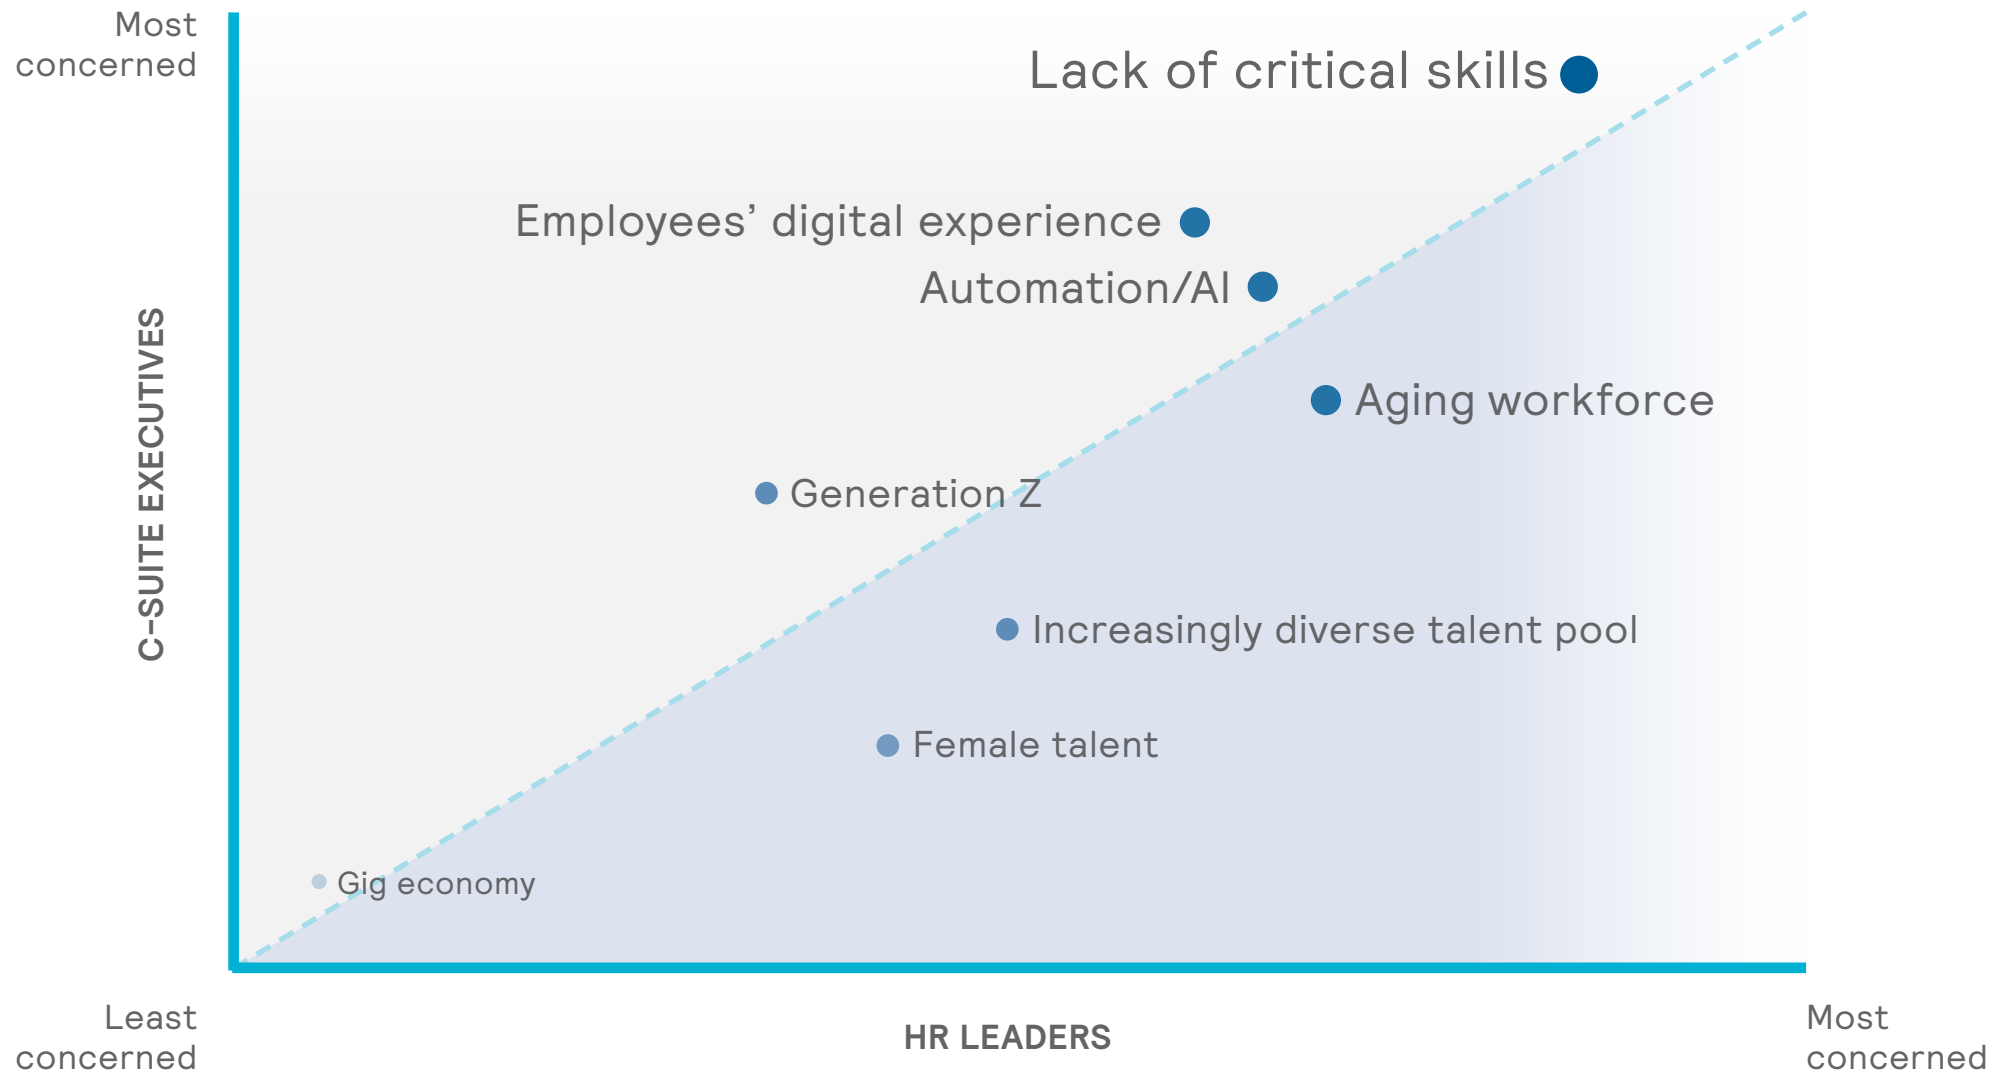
Most concerned

C-SUITE EXECUTIVES

Lack of critical skills

Employees' digital experience

Automation/AI

Aging workforce

Generation Z

Increasingly diverse talent pool

Female talent

Gig economy

Least concerned

HR LEADERS

Most concerned